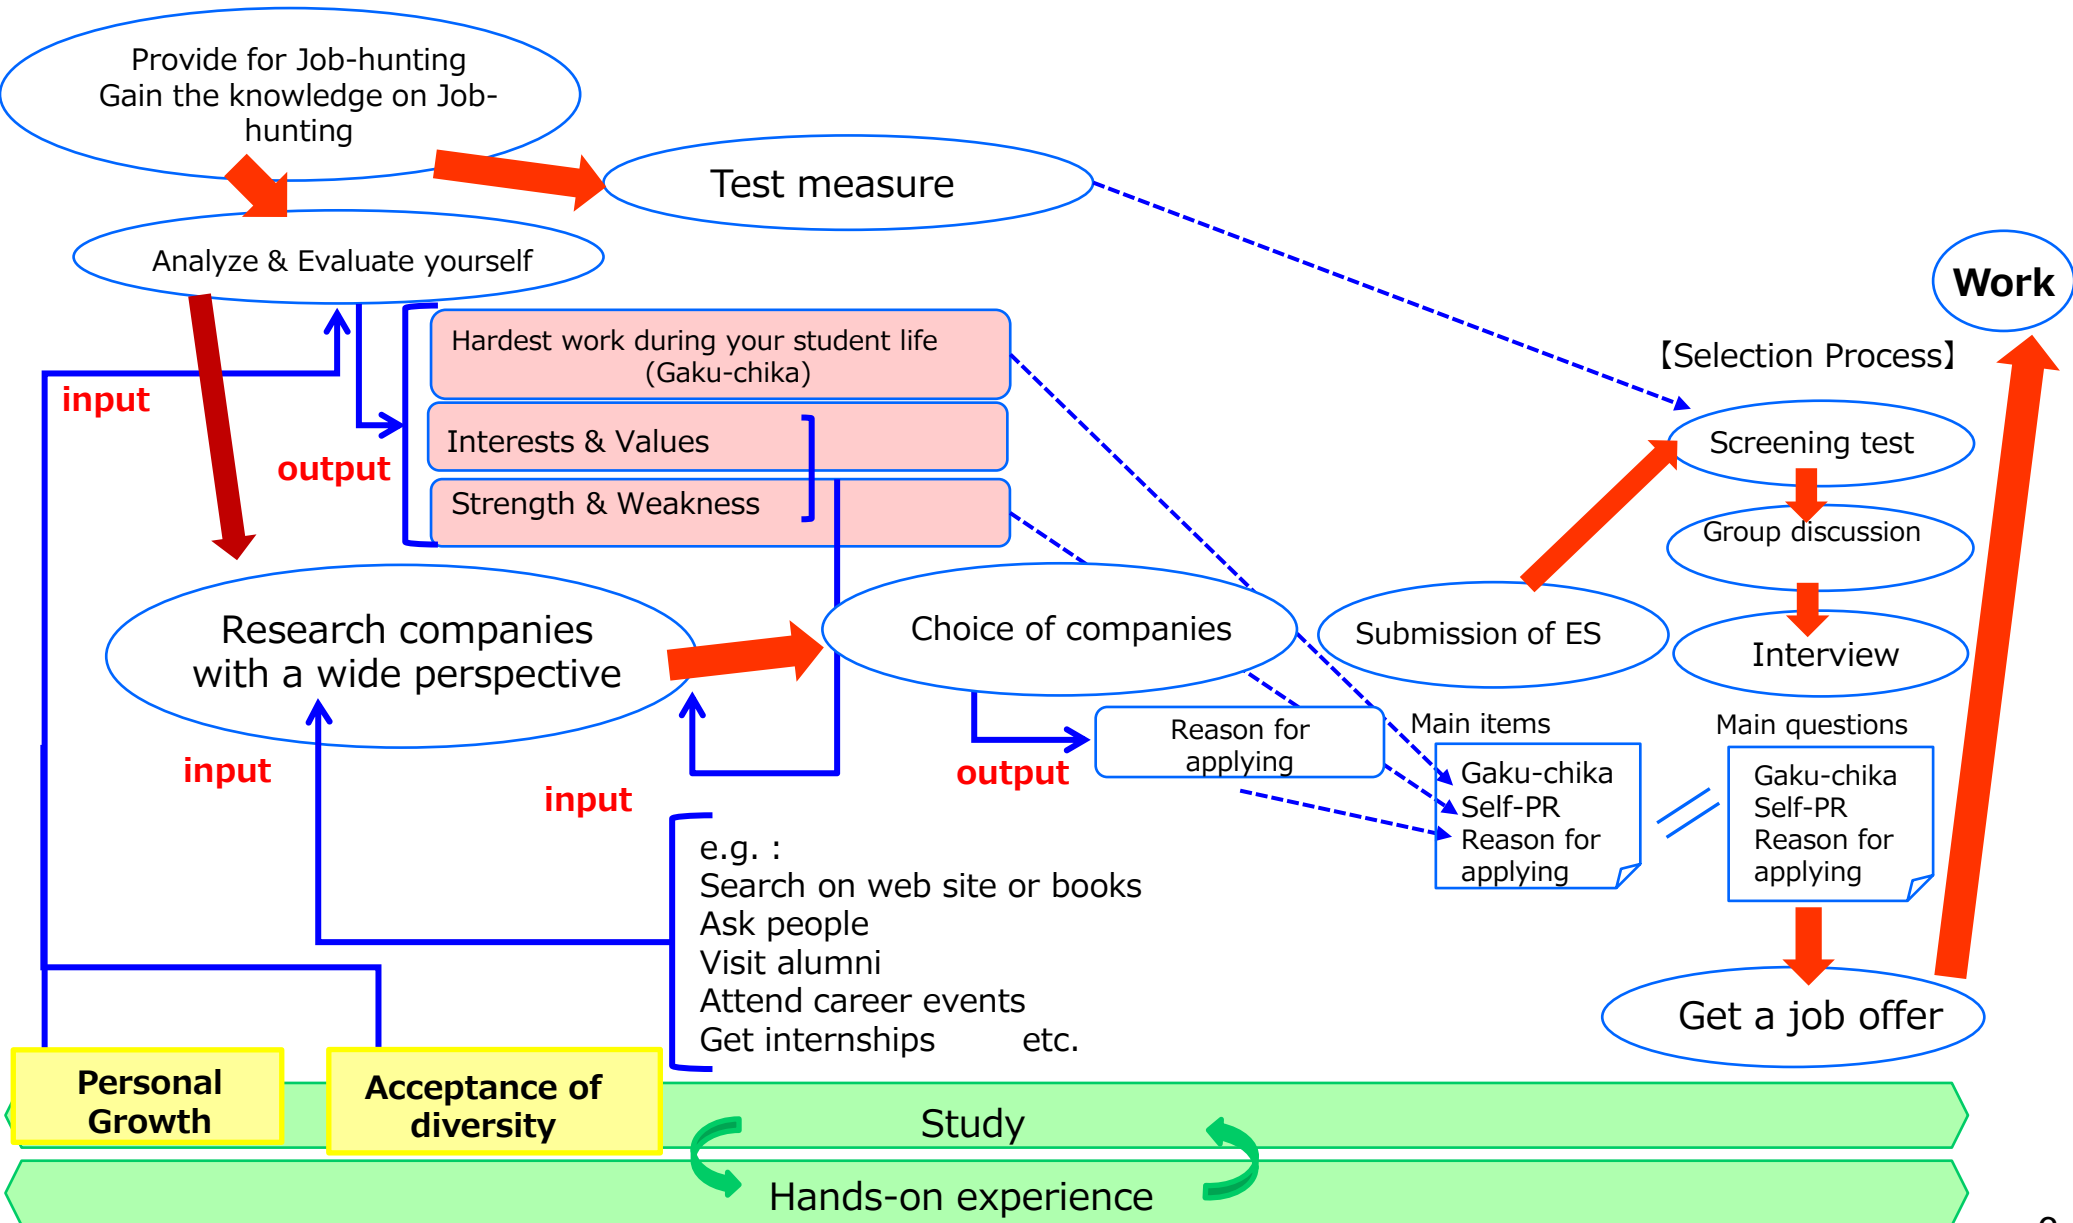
Provide for Job-hunting
Gain the knowledge on Job-hunting

Test measure

Analyze & Evaluate yourself

Work

【Selection Process】

input

Hardest work during your student life (Gaku-chika)

Interests & Values

output

Strength & Weakness

Screening test

Group discussion

Research companies with a wide perspective

Choice of companies

Submission of ES

Interview

input

input

output

Reason for applying

Main items

Gaku-chika
Self-PR
Reason for applying

Main questions

Gaku-chika
Self-PR
Reason for applying

e.g. :
Search on web site or books
Ask people
Visit alumni
Attend career events
Get internships etc.

Get a job offer

Personal Growth

Acceptance of diversity

Study

Hands-on experience